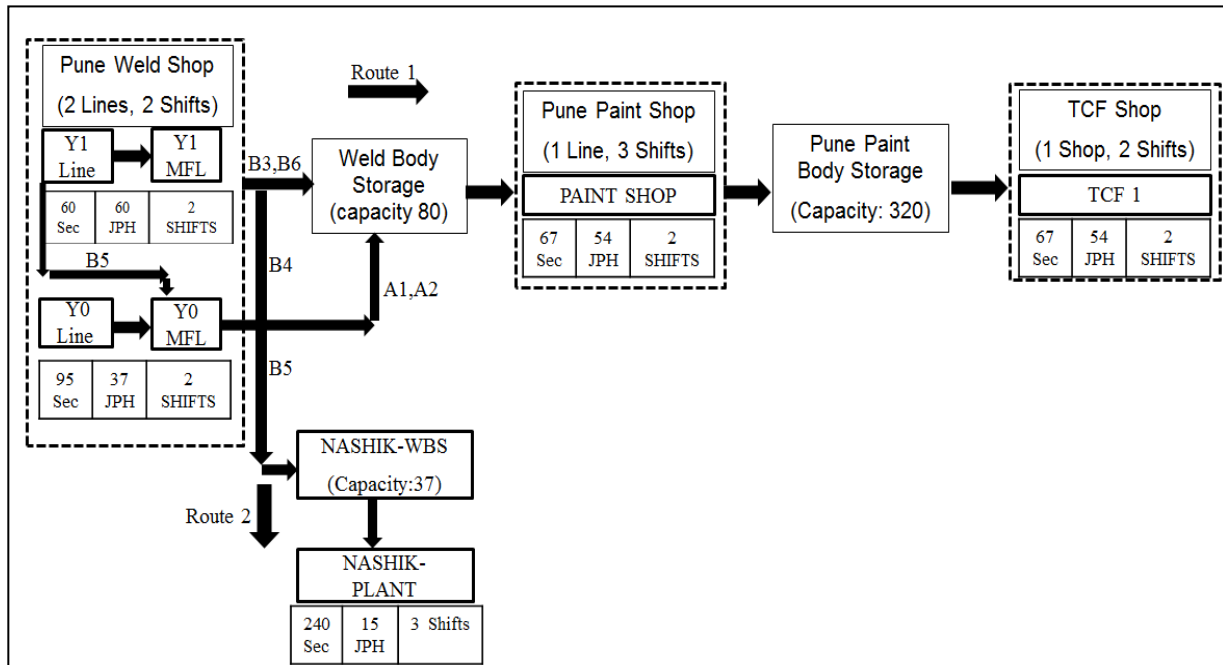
Pune Weld Shop
(2 Lines, 2 Shifts)

Y1 Line

Y1 MFL

| 60 Sec | 60 JPH | 2 SHIFTS |
|---|---|---|

B5

Y0 Line

Y0 MFL

| 95 Sec | 37 JPH | 2 SHIFTS |
|---|---|---|

Route 1

B3,B6

Weld Body Storage (capacity 80)

B4

A1,A2

B5

NASHIK-WBS
(Capacity:37)

Route 2

NASHIK-PLANT

| 240 Sec | 15 JPH | 3 Shifts |
|---|---|---|

Pune Paint Shop
(1 Line, 3 Shifts)

PAINT SHOP

| 67 Sec | 54 JPH | 2 SHIFTS |
|---|---|---|

Pune Paint Body Storage
(Capacity: 320)

TCF Shop
(1 Shop, 2 Shifts)

TCF 1

| 67 Sec | 54 JPH | 2 SHIFTS |
|---|---|---|